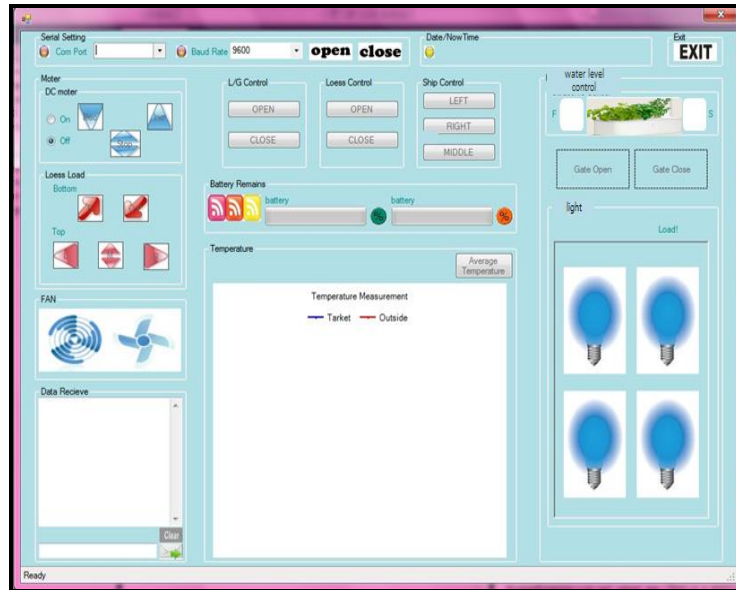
Serial Setting
Com Port
Baud Rate 9600
open close
Date/NowTime
Exit
EXIT

Moter
DC moter
On
Off
Stop

L/G Control
OPEN
CLOSE

Loess Control
OPEN
CLOSE

Ship Control
LEFT
RIGHT
MIDDLE

water level control
F
S

Gate Open
Gate Close

Loess Load
Bottom
Top

Battery Remains
battery
%
battery
%

light
Load!

Temperature
Average Temperature
Temperature Measurement
Tarket
Outside

FAN

Data Recieve
Clear

Ready